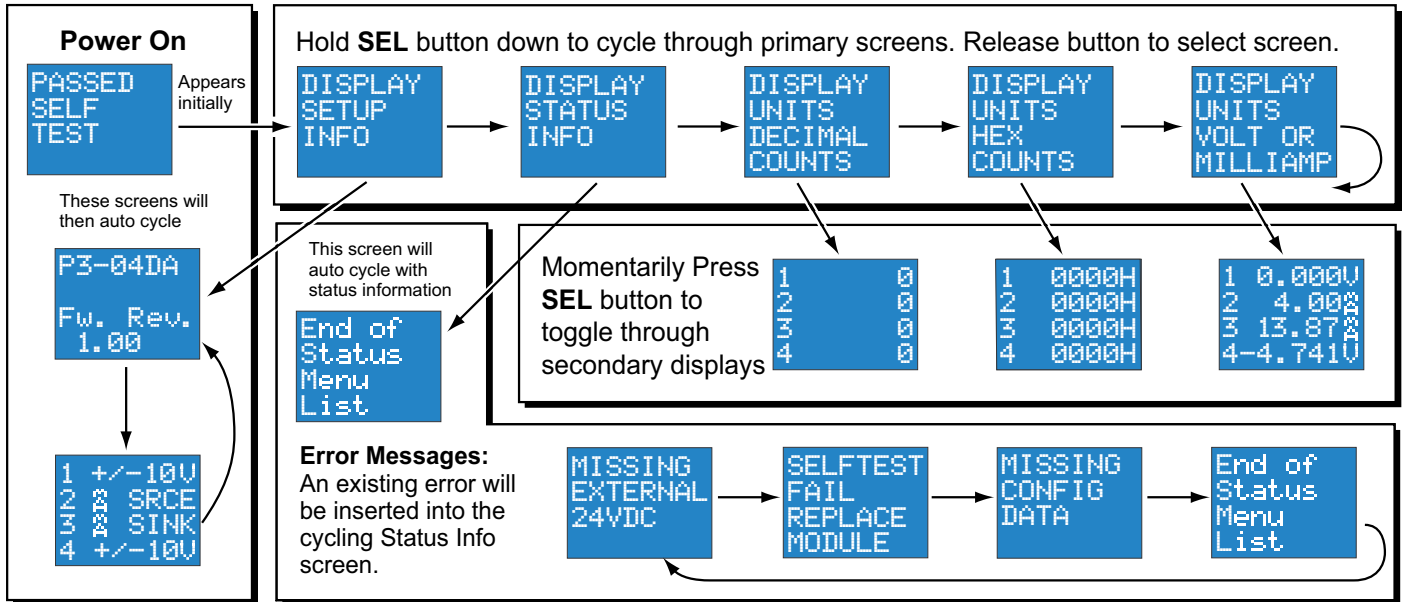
Power On

PASSED SELF TEST

Appears initially

These screens will then auto cycle

P3-04DA

Fw. Rev. 1.00

1 +/-10V
2 mA SRCE
3 mA SINK
4 +/-10V

Hold SEL button down to cycle through primary screens. Release button to select screen.

DISPLAY SETUP INFO

DISPLAY STATUS INFO

DISPLAY UNITS DECIMAL COUNTS

DISPLAY UNITS HEX COUNTS

DISPLAY UNITS VOLT OR MILLIAMP

This screen will auto cycle with status information

End of Status Menu List

Momentarily Press SEL button to toggle through secondary displays

| 1 | 0 |
|---|---|
| 2 | 0 |
| 3 | 0 |
| 4 | 0 |

| 1 | 0000H |
|---|---|
| 2 | 0000H |
| 3 | 0000H |
| 4 | 0000H |

1 0.000V
2 4.00mA
3 13.87mA
4-4.741V

Error Messages: An existing error will be inserted into the cycling Status Info screen.

MISSING EXTERNAL 24VDC

SELFTEST FAIL REPLACE MODULE

MISSING CONFIG DATA

End of Status Menu List